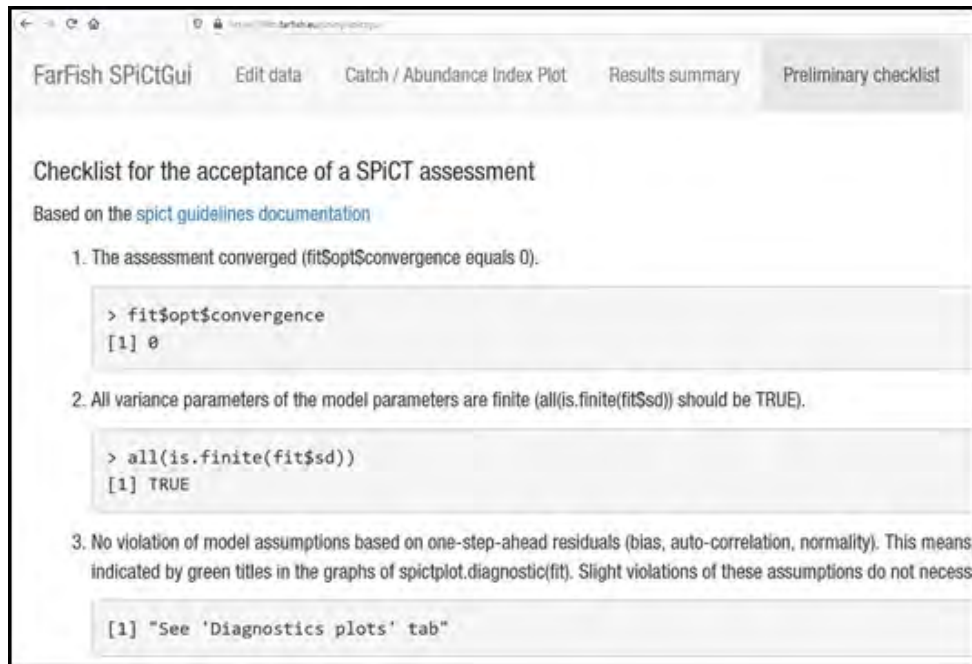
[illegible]

FarFish SPiCtGui Edit data Catch / Abundance Index Plot Results summary Preliminary checklist

Checklist for the acceptance of a SPiCT assessment

Based on the spict guidelines documentation

1. The assessment converged (fit$opt$convergence equals 0).

> fit$opt$convergence
[1] 0

2. All variance parameters of the model parameters are finite (all(is.finite(fit$sd)) should be TRUE).

> all(is.finite(fit$sd))
[1] TRUE

3. No violation of model assumptions based on one-step-ahead residuals (bias, auto-correlation, normality). This means indicated by green titles in the graphs of spictplot.diagnostic(fit). Slight violations of these assumptions do not necess

[1] "See 'Diagnostics plots' tab"